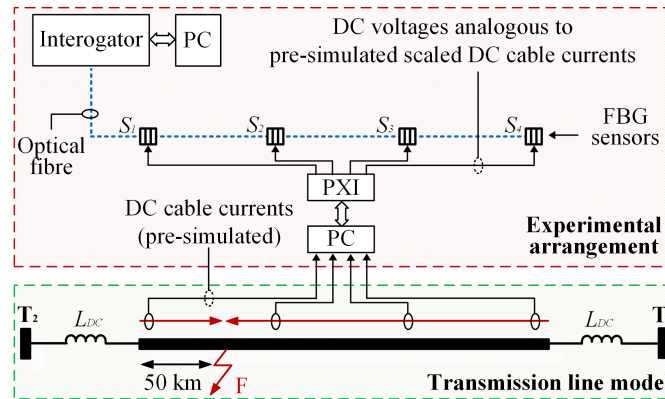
Interogator

PC

DC voltages analogous to pre-simulated scaled DC cable currents

Optical fibre

$S_1$

$S_2$

$S_3$

$S_4$

FBG sensors

PXI

DC cable currents (pre-simulated)

PC

Experimental arrangement

$T_2$

$L_{DC}$

$L_{DC}$

T

50 km

F

Transmission line mode